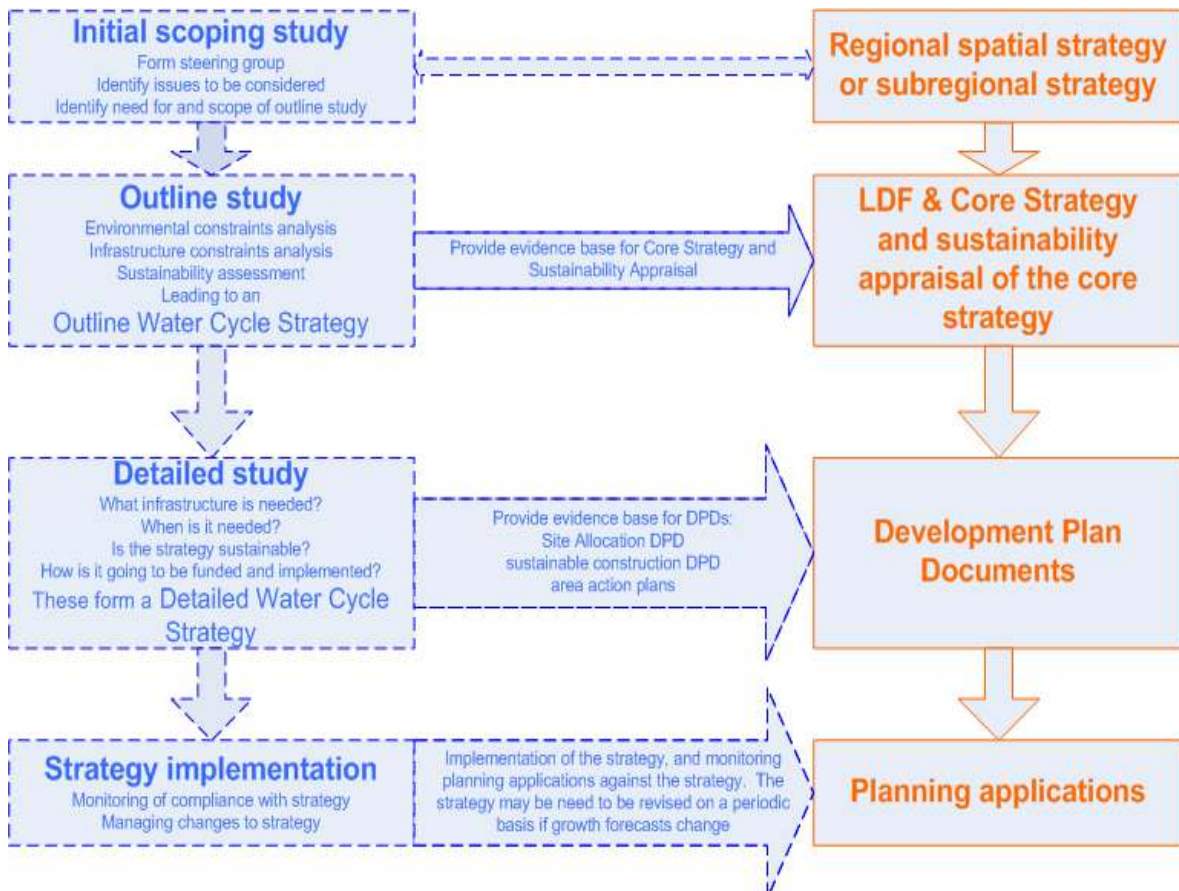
Initial scoping study
Form steering group
Identify issues to be considered
Identify need for and scope of outline study

Regional spatial strategy or subregional strategy

Outline study
Environmental constraints analysis
Infrastructure constraints analysis
Sustainability assessment
Leading to an
Outline Water Cycle Strategy

Provide evidence base for Core Strategy and Sustainability Appraisal

LDF & Core Strategy and sustainability appraisal of the core strategy

Detailed study
What infrastructure is needed?
When is it needed?
Is the strategy sustainable?
How is it going to be funded and implemented?
These form a Detailed Water Cycle Strategy

Provide evidence base for DPDs:
Site Allocation DPD
sustainable construction DPD
area action plans

Development Plan Documents

Strategy implementation
Monitoring of compliance with strategy
Managing changes to strategy

Implementation of the strategy, and monitoring planning applications against the strategy. The strategy may be need to be revised on a periodic basis if growth forecasts change

Planning applications